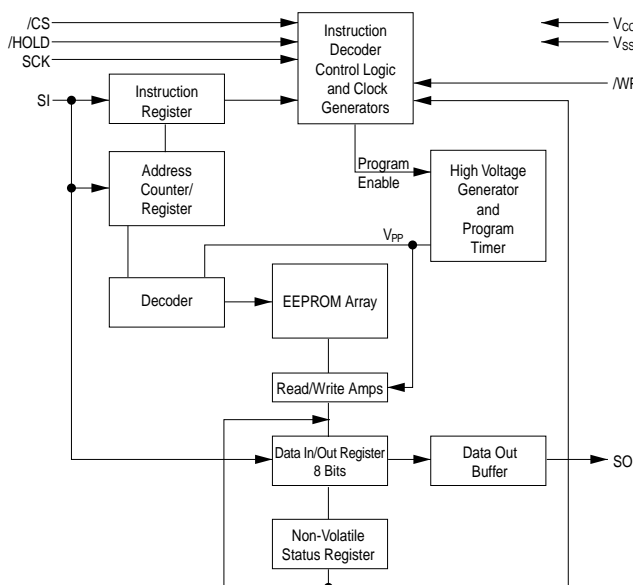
/CS
/HOLD
SCK

Instruction Decoder Control Logic and Clock Generators

$V_{CC}$
$V_{SS}$

/WP

SI

Instruction Register

Address Counter/ Register

Program Enable

High Voltage Generator and Program Timer

$V_{PP}$

Decoder

EEPROM Array

Read/Write Amps

Data In/Out Register 8 Bits

Data Out Buffer

SO

Non-Volatile Status Register